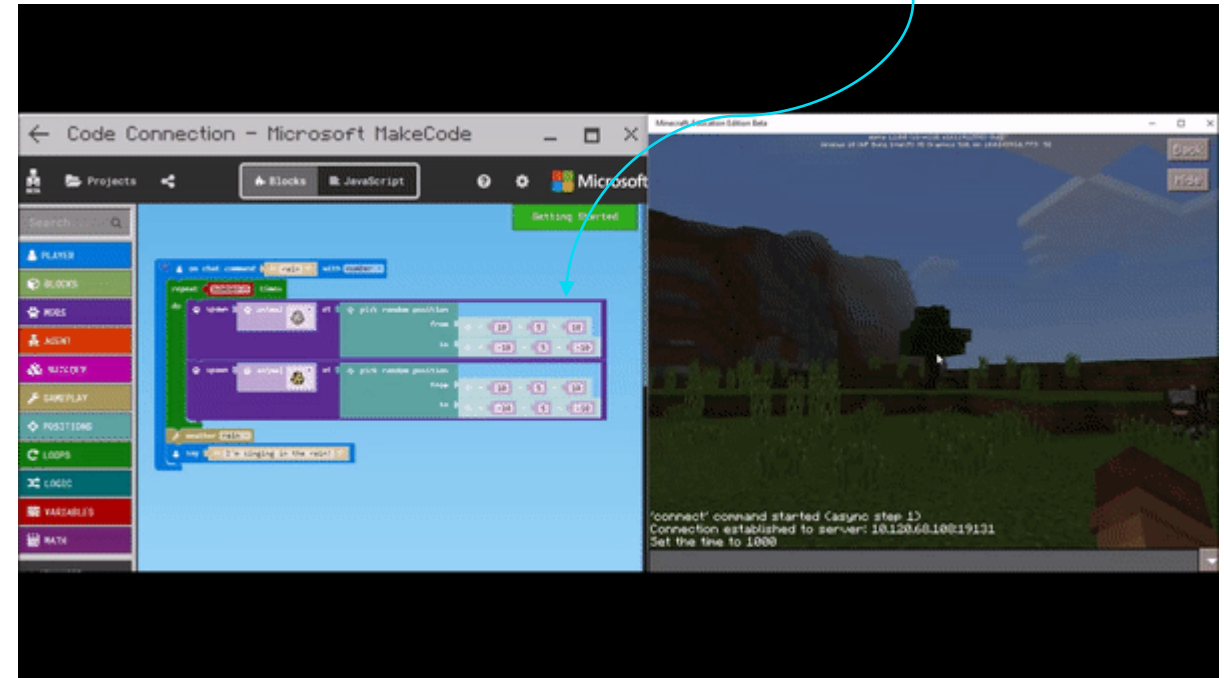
← Code Connection - Microsoft MakeCode

Projects

Blocks JavaScript

Microsoft

Search

PLAYER
BLOCKS
MOBS
AGENT
BUILDER
GAMEPLAY
POSITIONS
LOOPS
LOGIC
VARIABLES
MATH

Getting Started

on chat command "rain" with number
repeat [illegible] times
do spawn animal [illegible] at pick random position
from ~ -10 ~ 5 ~ 10
to ~ -10 ~ 5 ~ -10
spawn animal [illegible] at pick random position
from ~ 10 ~ 5 ~ 10
to ~ -10 ~ 5 ~ 10
weather rain
say "I'm singing in the rain!"

Minecraft Education Edition Beta

Back

Hide

'connect' command started (async step 1)
Connection established to server: 10.120.68.108:19131
Set the time to 1000